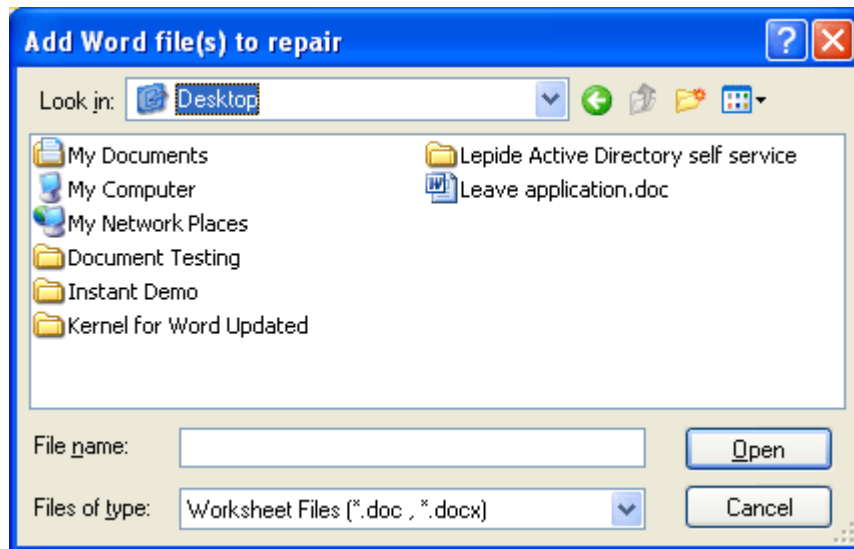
Add Word file(s) to repair

Look in: Desktop

My Documents
My Computer
My Network Places
Document Testing
Instant Demo
Kernel for Word Updated

Lepide Active Directory self service
Leave application.doc

File name:
Open

Files of type: Worksheet Files (*.doc , *.docx)
Cancel